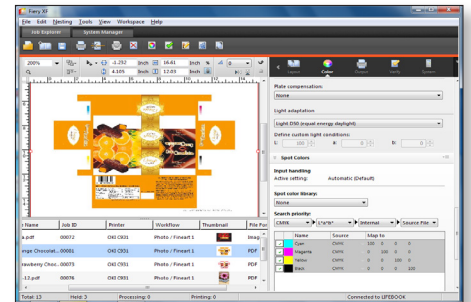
Fiery XF
File Edit Nesting Tools View Workspace Help
Job Explorer System Manager
200% -2.252 inch 16.61 inch
4.105 inch 12.03 inch
Layout Color Output Verify System
Plate compensation:
None
Light adaptation
Light D50 (equal energy daylight)
Define custom light conditions:
L: 100 a: 0 b: 0
Spot Colors
Input handling
Active setting: Automatic (Default)
Spot color library:
None
Search priority:
CMYK 5*a*b* Internal Source File
Name Source Map to
Cyan CMYK 100 0 0 0
Magenta CMYK 0 100 0 0
Yellow CMYK 0 0 100 0
Black CMYK 0 0 0 100
Name Job ID Printer Workflow Thumbnail File Fo
a.pdf 00072 OKI C831 Photo / Finart 1 Imag
inge Chocolat... 00081 OKI C931 Photo / Finart 1 PDF
rawberry Cho... 00073 OKI C931 Photo / Finart 1 PDF
-12.pdf 00076 OKI C931 Photo / Finart 1 PDF
Total: 13 Held: 3 Processing: 0 Printing: 0 Connected to LIFEBOOK